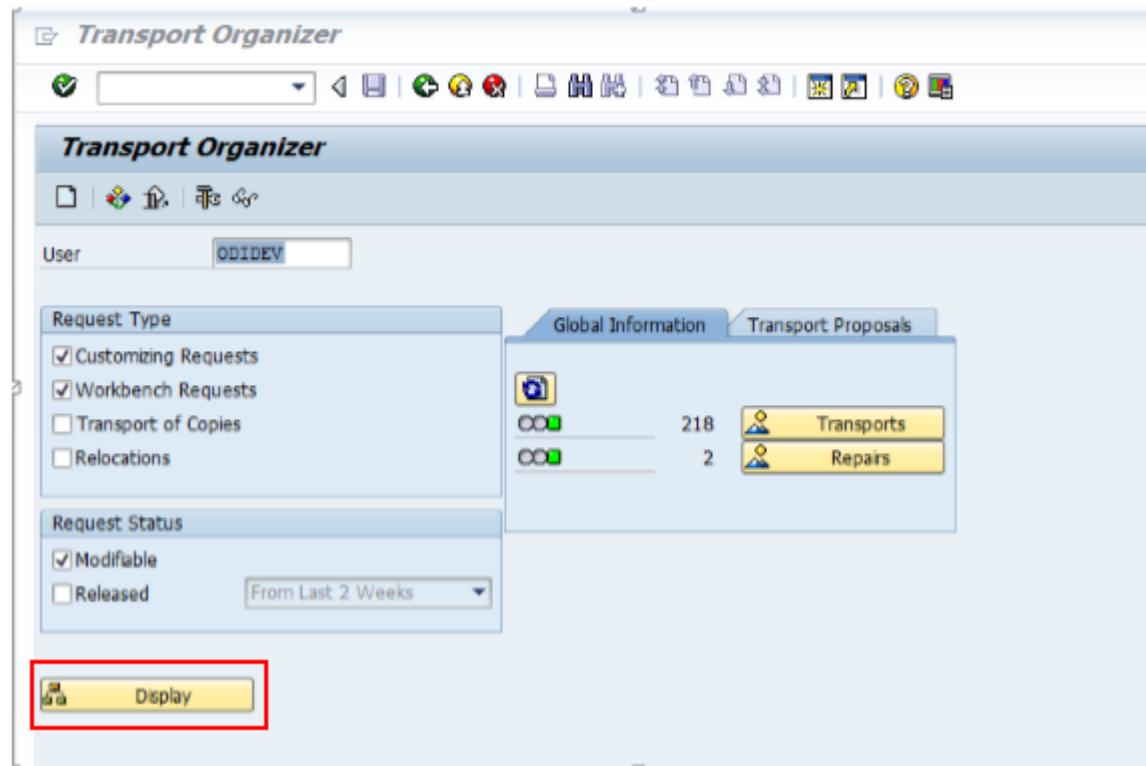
Transport Organizer

Transport Organizer

User ODIDEV

Request Type
Customizing Requests
Workbench Requests
Transport of Copies
Relocations

Request Status
Modifiable
Released From Last 2 Weeks

Global Information Transport Proposals

218 Transports
2 Repairs

Display